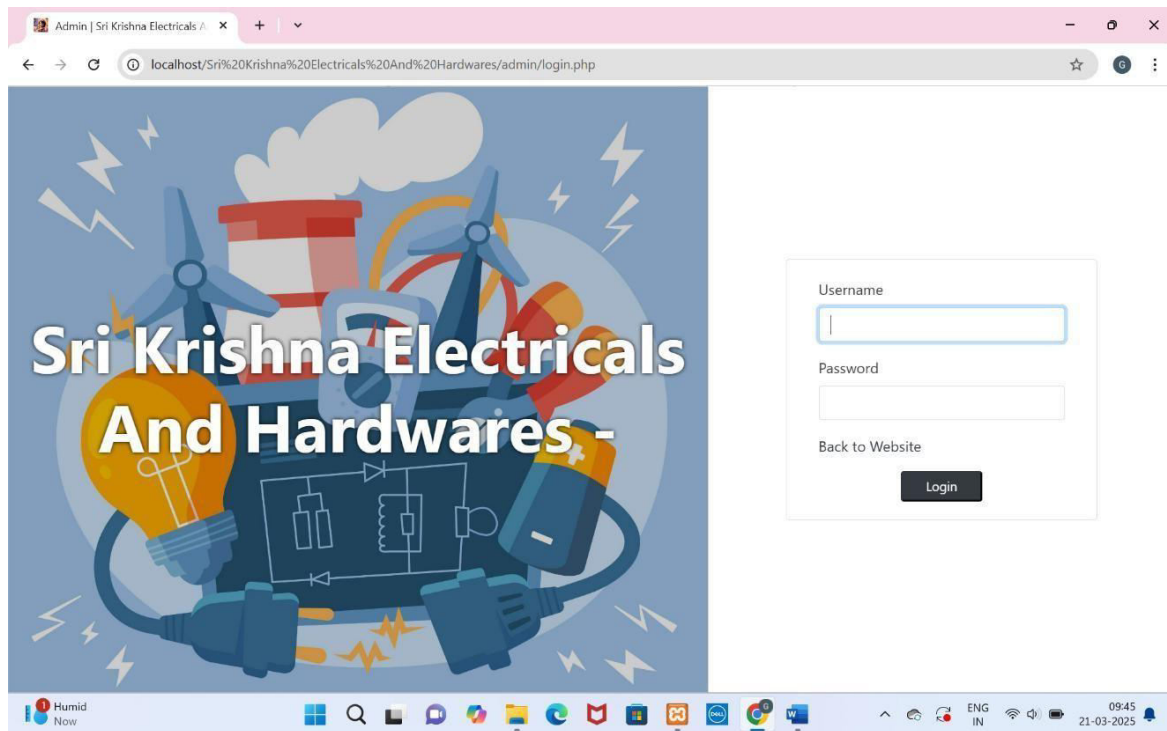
Admin | Sri Krishna Electricals A ×

localhost/Sri%20Krishna%20Electricals%20And%20Hardwares/admin/login.php

Sri Krishna Electricals And Hardwares -

Username

Password

Back to Website

Login

Humid
Now

ENG
IN

09:45
21-03-2025